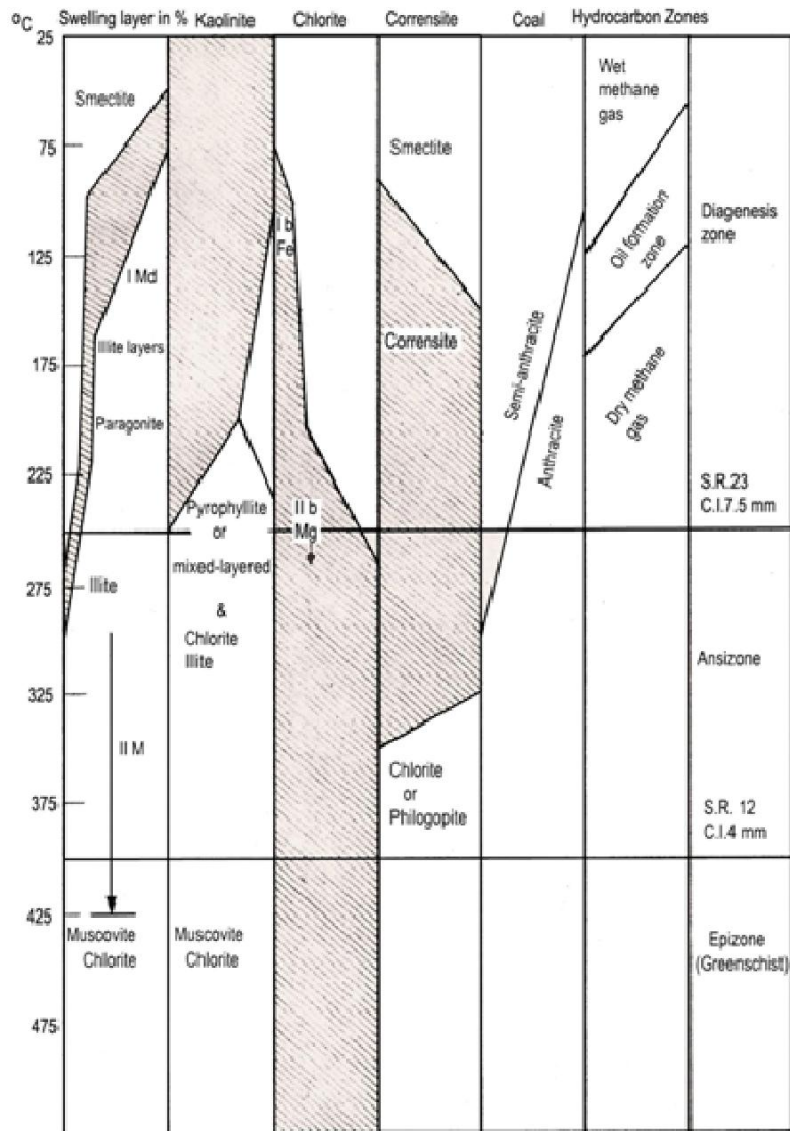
$^oC$ Swelling layer in % Kaolinite Chlorite Corrensite Coal Hydrocarbon Zones

25
75
125
175
225
275
325
375
425
475

Smectite

I Md

Illite layers

Paragonite

Illite

II M

Muscovite Chlorite

Pyrophyllite or mixed-layered & Chlorite Illite

Muscovite Chlorite

II b Fe

II b Mg

Smectite

Corrensite

Chlorite or Philogopite

Semi-anthracite

Anthracite

Wet methane gas

Oil formation zone

Dry methane gas

Diagenesis zone

S.R.23 C.I.7.5 mm

Ansizone

S.R. 12 C.I.4 mm

Epizone (Greenschist)